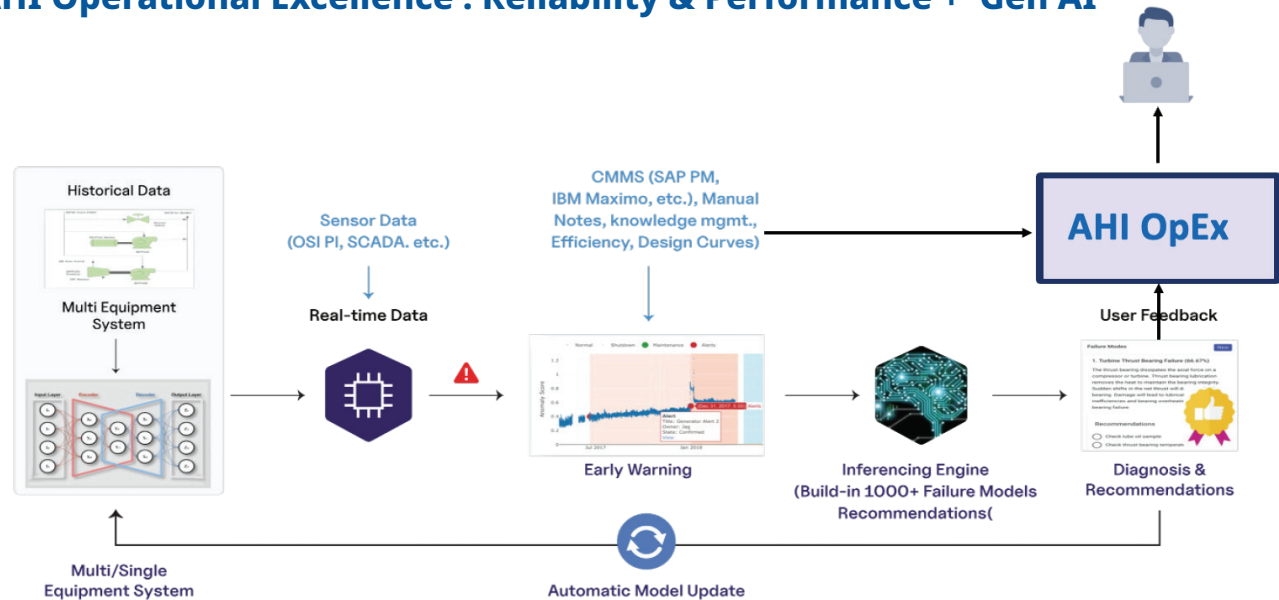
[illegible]HI Operational Excellence : Reliability & Performance + Gen AI

Historical Data

Multi Equipment System

Input Layer Encoder Decoder Output Layer

Sensor Data (OSI PI, SCADA. etc.)

Real-time Data

CMMS (SAP PM, IBM Maximo, etc.), Manual Notes, knowledge mgmt., Efficiency, Design Curves)

Normal Shutdown Maintenance Alerts

Anomaly Score

Alert
Title: Generator Alert 2
Owner: Jag
State: Confirmed
View

Jul 2017 Jan 2018

Early Warning

Inferencing Engine (Build-in 1000+ Failure Models Recommendations(

AHI OpEx

User Feedback

Failure Modes

1. Turbine Thrust Bearing Failure (66.67%)

The thrust bearing dissipates the axial force on a compressor or turbine. Thrust bearing lubrication removes the heat to maintain the bearing integrity. Sudden shifts in the net thrust will damage the bearing. Damage will lead to lubricant inefficiencies and bearing overheat, bearing failure.

Recommendations

Check lube oil sample

Check thrust bearing temperature

Diagnosis & Recommendations

Multi/Single Equipment System

Automatic Model Update